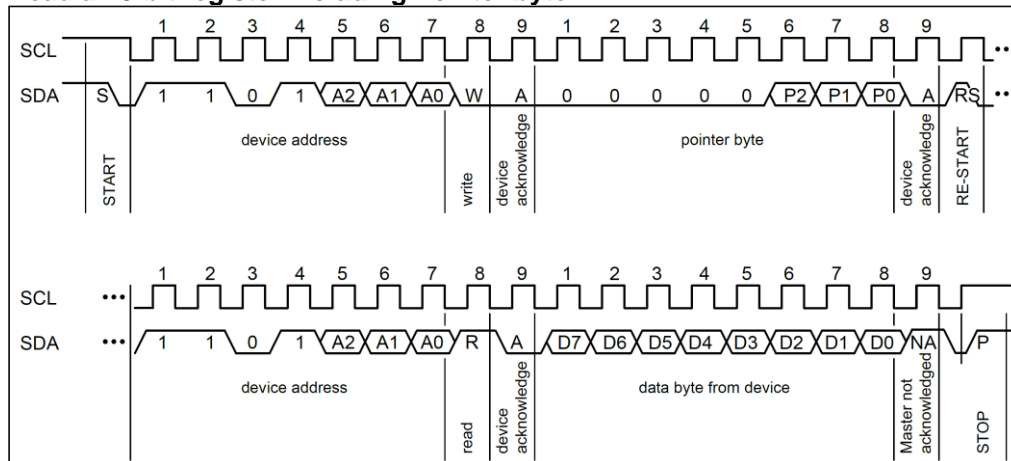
SCL 1 2 3 4 5 6 7 8 9 1 2 3 4 5 6 7 8 9

SDA S 1 1 0 1 A2 A1 A0 W A 0 0 0 0 0 P2 P1 P0 A RS

START

device address

write

device acknowledge

pointer byte

device acknowledge

RE-START

SCL 1 2 3 4 5 6 7 8 9 1 2 3 4 5 6 7 8 9

SDA 1 1 0 1 A2 A1 A0 R A D7 D6 D5 D4 D3 D2 D1 D0 NA P

device address

read

device acknowledge

data byte from device

Master not acknowledged

STOP